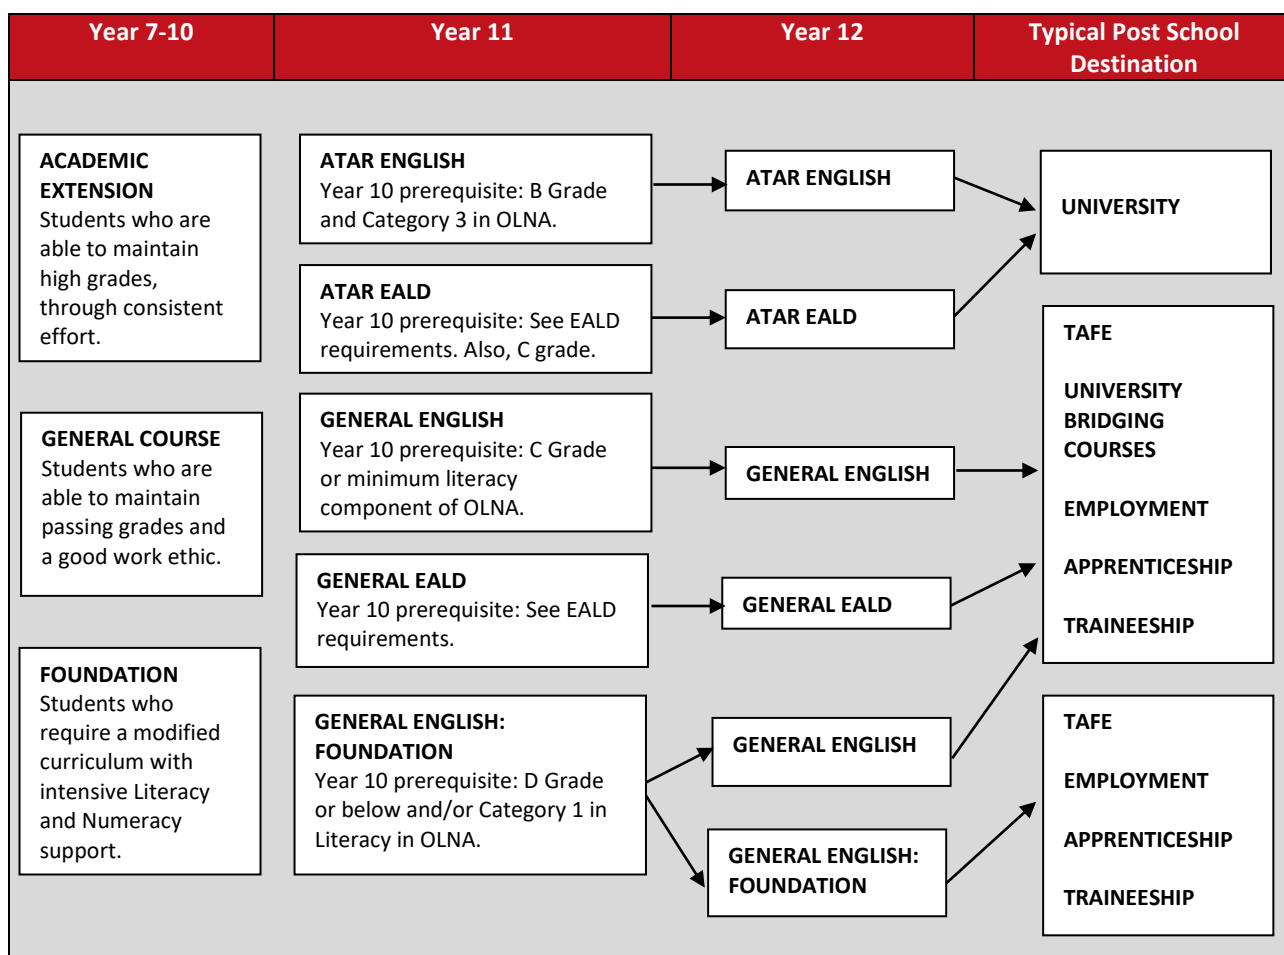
| Year 7-10 | Year 11 | Year 12 | Typical Post School Destination |
|---|---|---|---|

ACADEMIC EXTENSION
Students who are able to maintain high grades, through consistent effort.

GENERAL COURSE
Students who are able to maintain passing grades and a good work ethic.

FOUNDATION
Students who require a modified curriculum with intensive Literacy and Numeracy support.

ATAR ENGLISH
Year 10 prerequisite: B Grade and Category 3 in OLNA.

ATAR EALD
Year 10 prerequisite: See EALD requirements. Also, C grade.

GENERAL ENGLISH
Year 10 prerequisite: C Grade or minimum literacy component of OLNA.

GENERAL EALD
Year 10 prerequisite: See EALD requirements.

GENERAL ENGLISH: FOUNDATION
Year 10 prerequisite: D Grade or below and/or Category 1 in Literacy in OLNA.

ATAR ENGLISH

ATAR EALD

GENERAL ENGLISH

GENERAL EALD

GENERAL ENGLISH

GENERAL ENGLISH: FOUNDATION

UNIVERSITY

TAFE

UNIVERSITY BRIDGING COURSES

EMPLOYMENT

APPRENTICESHIP

TRAINEESHIP

TAFE

EMPLOYMENT

APPRENTICESHIP

TRAINEESHIP